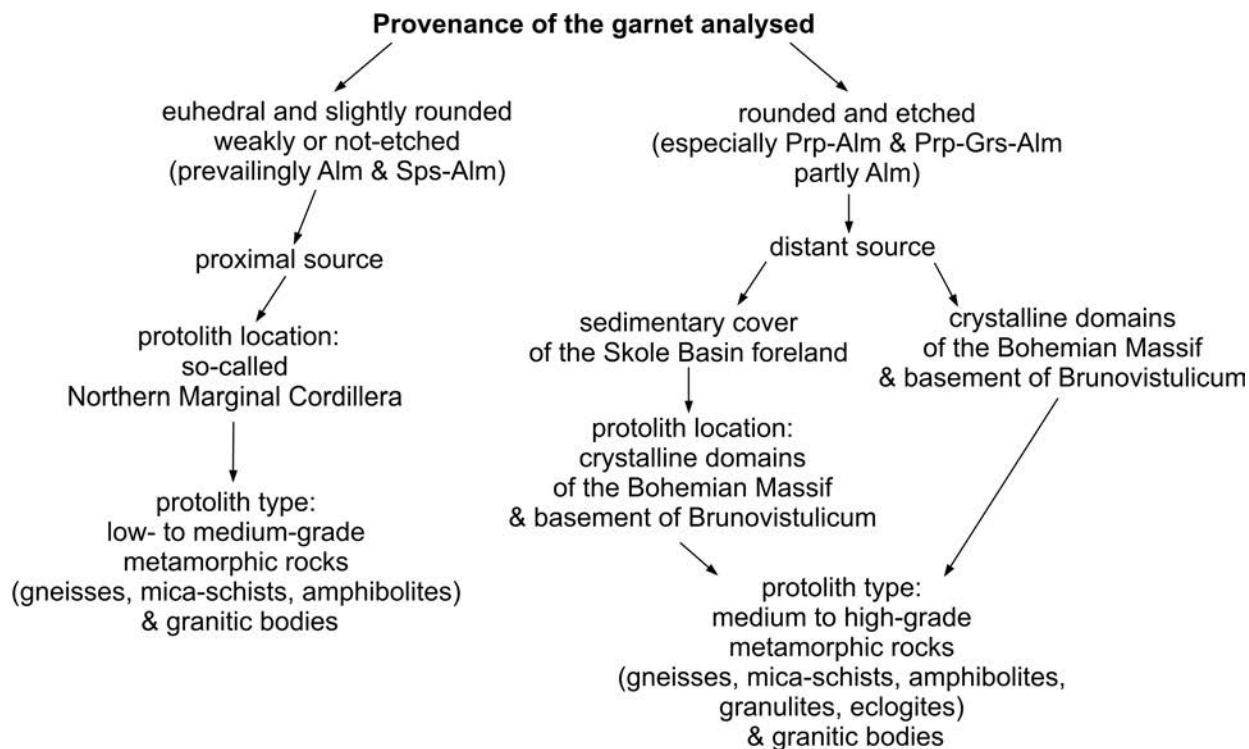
**Provenance of the garnet analysed**

euhedral and slightly rounded weakly or not-etched (prevailingly Alm & Sps-Alm)

proximal source

protolith location: so-called Northern Marginal Cordillera

protolith type: low- to medium-grade metamorphic rocks (gneisses, mica-schists, amphibolites) & granitic bodies

rounded and etched (especially Prp-Alm & Prp-Grs-Alm partly Alm)

distant source

sedimentary cover of the Skole Basin foreland

protolith location: crystalline domains of the Bohemian Massif & basement of Brunovistulicum

crystalline domains of the Bohemian Massif & basement of Brunovistulicum

protolith type: medium to high-grade metamorphic rocks (gneisses, mica-schists, amphibolites, granulites, eclogites) & granitic bodies